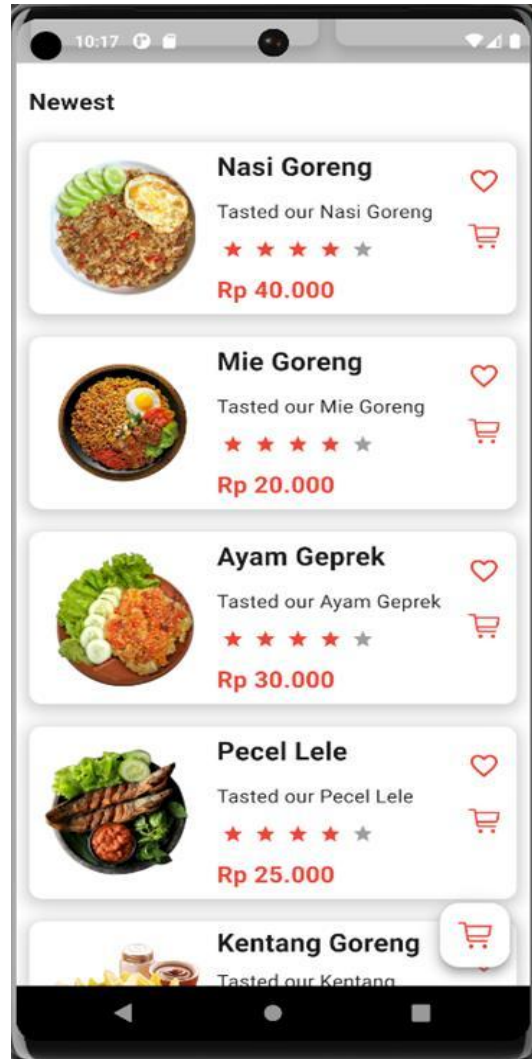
10:17

Newest

Nasi Goreng
Tasted our Nasi Goreng
Rp 40.000

Mie Goreng
Tasted our Mie Goreng
Rp 20.000

Ayam Geprek
Tasted our Ayam Geprek
Rp 30.000

Pecel Lele
Tasted our Pecel Lele
Rp 25.000

Kentang Goreng
Tasted our Kentang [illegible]